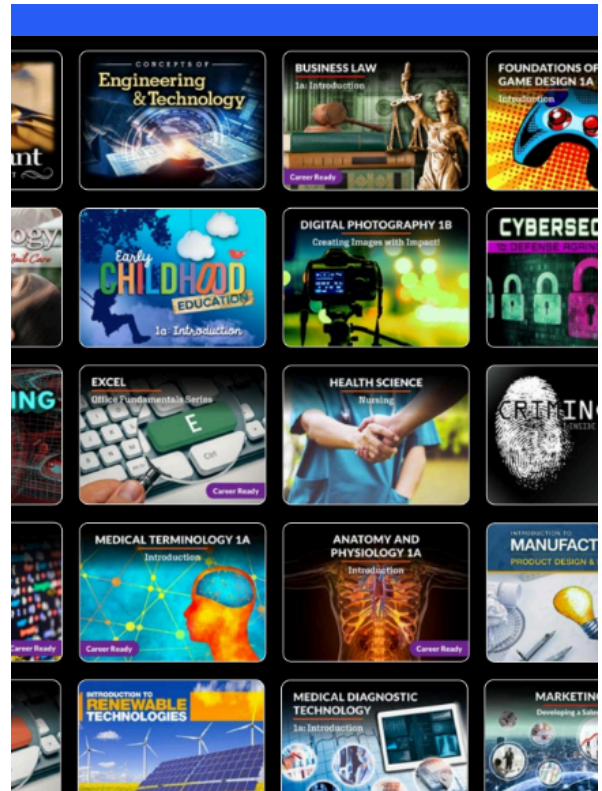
ant

CONCEPTS OF
Engineering & Technology

BUSINESS LAW
1a: Introduction
Career Ready

FOUNDATIONS OF
GAME DESIGN 1A
Introduction

ogy

Early
CHILDHOOD
EDUCATION
1a: Introduction

DIGITAL PHOTOGRAPHY 1B
Creating Images with Impact!

CYBERSEC
DEFENSE AGAIN

ING

EXCEL
Office Fundamentals Series
E
Ctrl
Career Ready

HEALTH SCIENCE
Nursing

CRIMIN

Career Ready

MEDICAL TERMINOLOGY 1A
Introduction
Career Ready

ANATOMY AND
PHYSIOLOGY 1A
Introduction
Career Ready

INTRODUCTION TO
MANUFACT
PRODUCT DESIGN &

INTRODUCTION TO
RENEWABLE
TECHNOLOGIES

MEDICAL DIAGNOSTIC
TECHNOLOGY
1a: Introduction

MARKETING
Developing a Sale